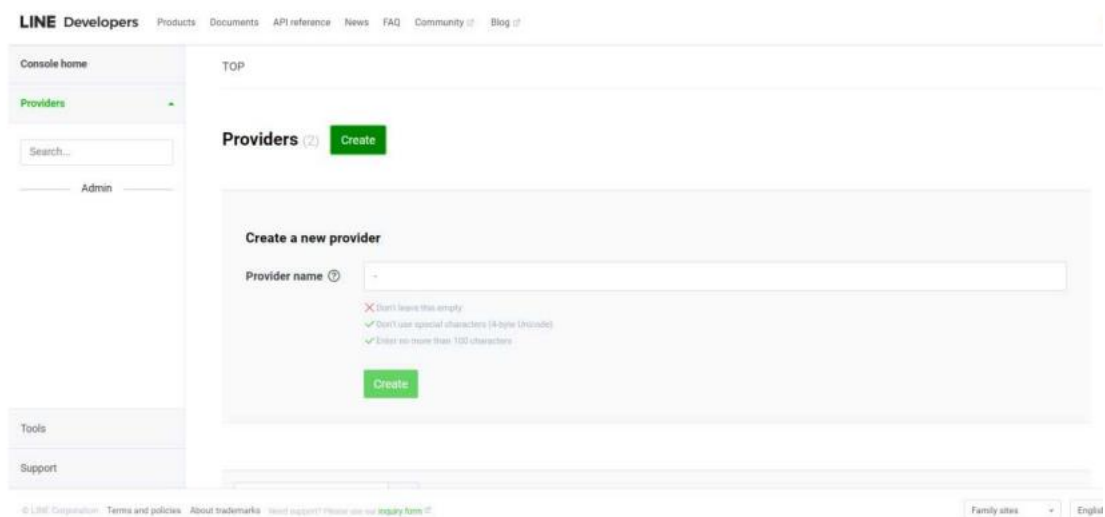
LINE Developers Products Documents API reference News FAQ Community Blog

Console home

Providers

Search...

Admin

Tools

Support

TOP

Providers (2) Create

Create a new provider

Provider name

Don't leave this empty

Don't use special characters (4-byte Unicode)

Enter no more than 100 characters

Create

© LINE Corporation Terms and policies About trademarks Need support? Please use our inquiry form

Family sites

Englis